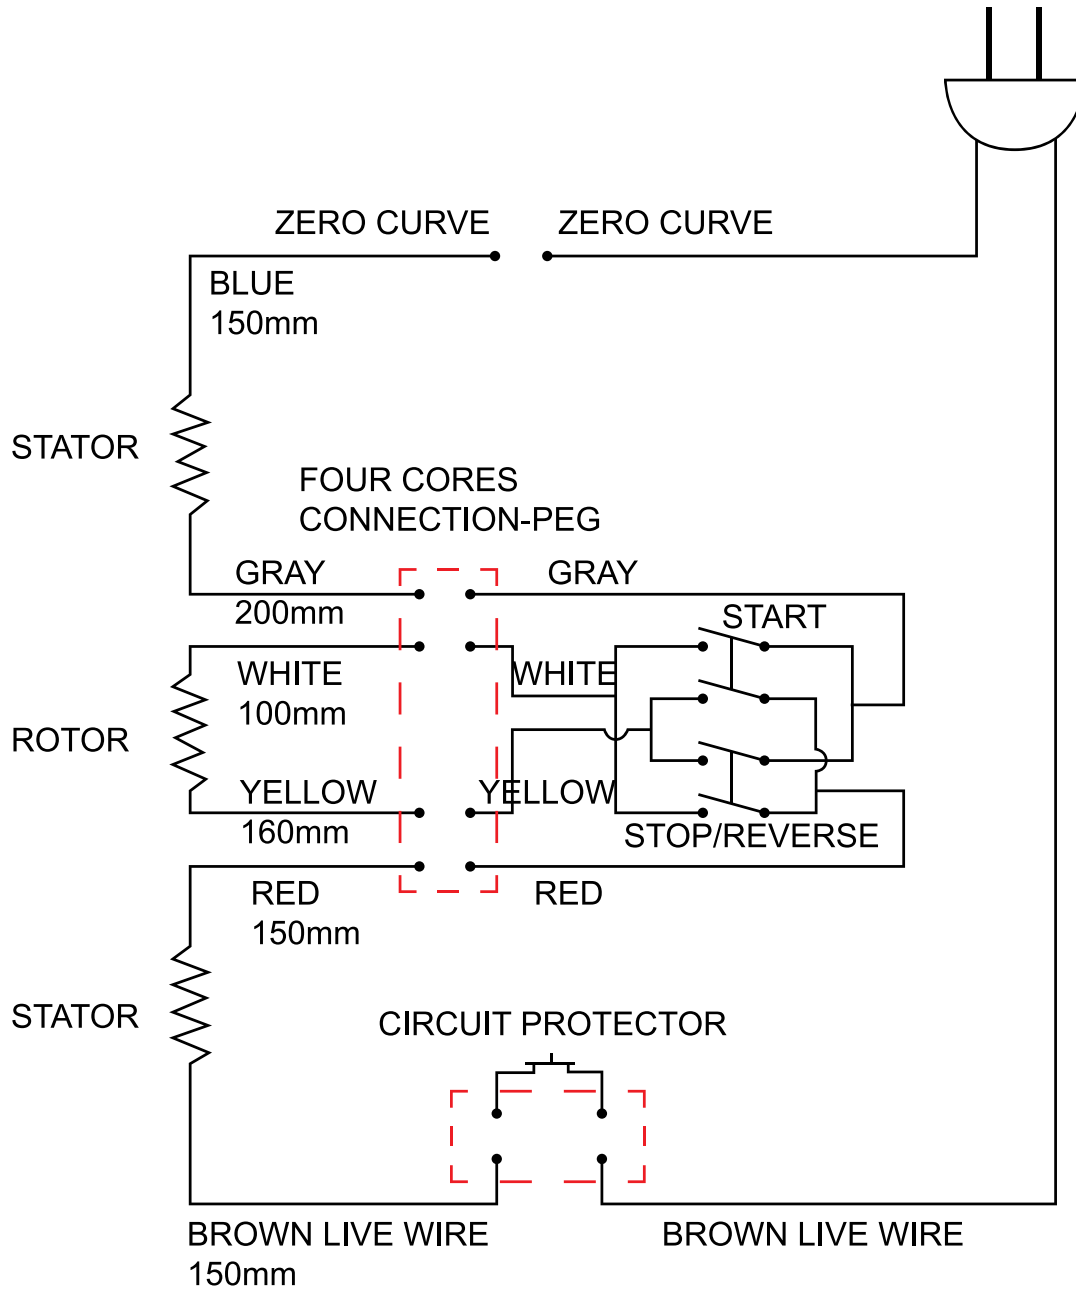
ZERO CURVE
ZERO CURVE
BLUE
150mm
STATOR
FOUR CORES
CONNECTION-PEG
GRAY
200mm
GRAY
START
WHITE
100mm
WHITE
ROTOR
YELLOW
160mm
YELLOW
STOP/REVERSE
RED
150mm
RED
STATOR
CIRCUIT PROTECTOR
BROWN LIVE WIRE
150mm
BROWN LIVE WIRE